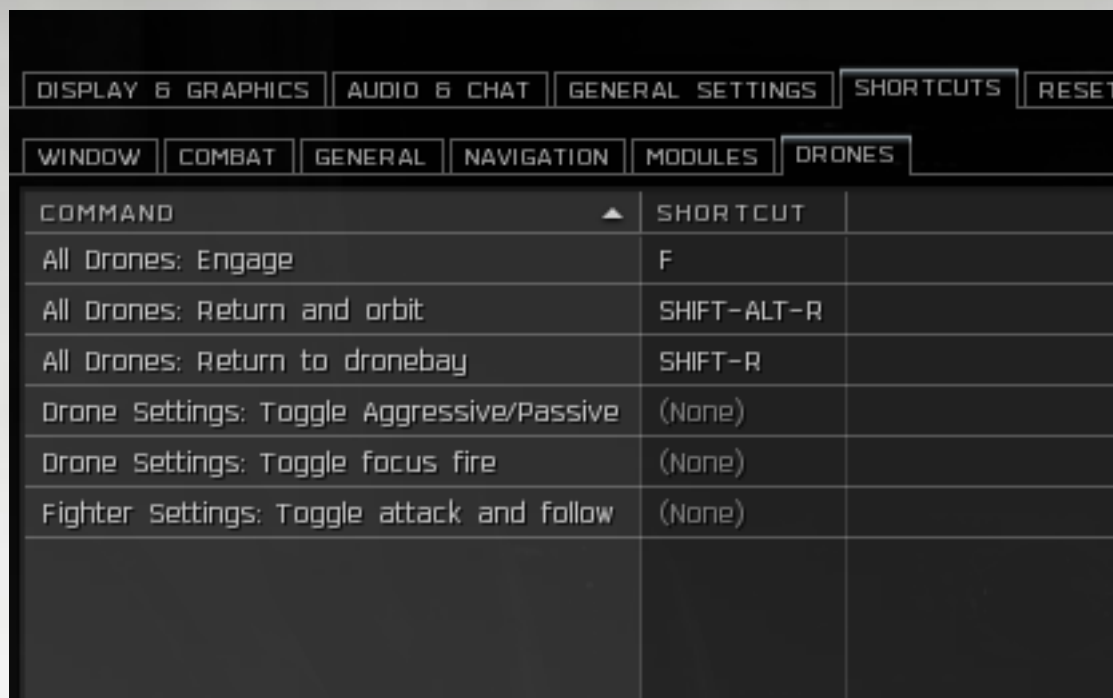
DISPLAY & GRAPHICS | AUDIO & CHAT | GENERAL SETTINGS | SHORTCUTS | RESET

WINDOW | COMBAT | GENERAL | NAVIGATION | MODULES | DRONES

| COMMAND | SHORTCUT | |
|---|---|---|
| All Drones: Engage | F | |
| All Drones: Return and orbit | SHIFT-ALT-R | |
| All Drones: Return to dronebay | SHIFT-R | |
| Drone Settings: Toggle Aggressive/Passive | (None) | |
| Drone Settings: Toggle focus fire | (None) | |
| Fighter Settings: Toggle attack and follow | (None) | |